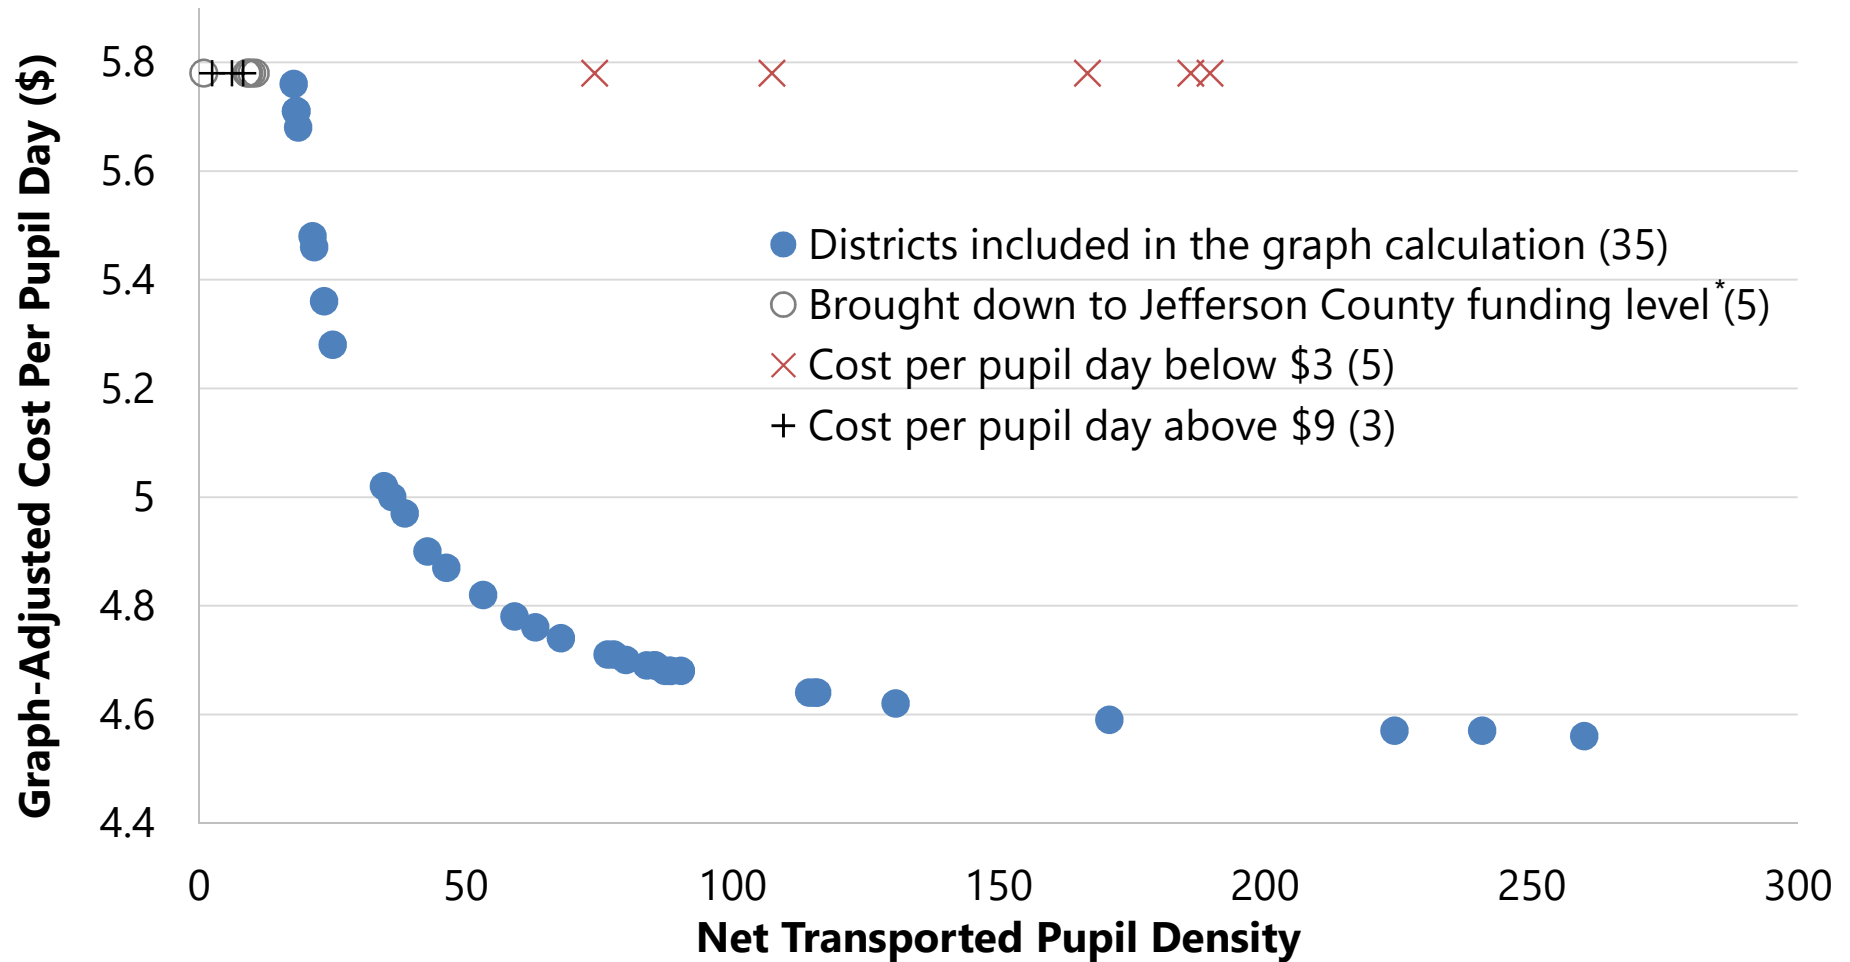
Graph-Adjusted Cost Per Pupil Day ($)

5.8
5.6
5.4
5.2
5
4.8
4.6
4.4

Districts included in the graph calculation (35)
Brought down to Jefferson County funding level*(5)
Cost per pupil day below $3 (5)
+ Cost per pupil day above $9 (3)

0
50
100
150
200
250
300

Net Transported Pupil Density